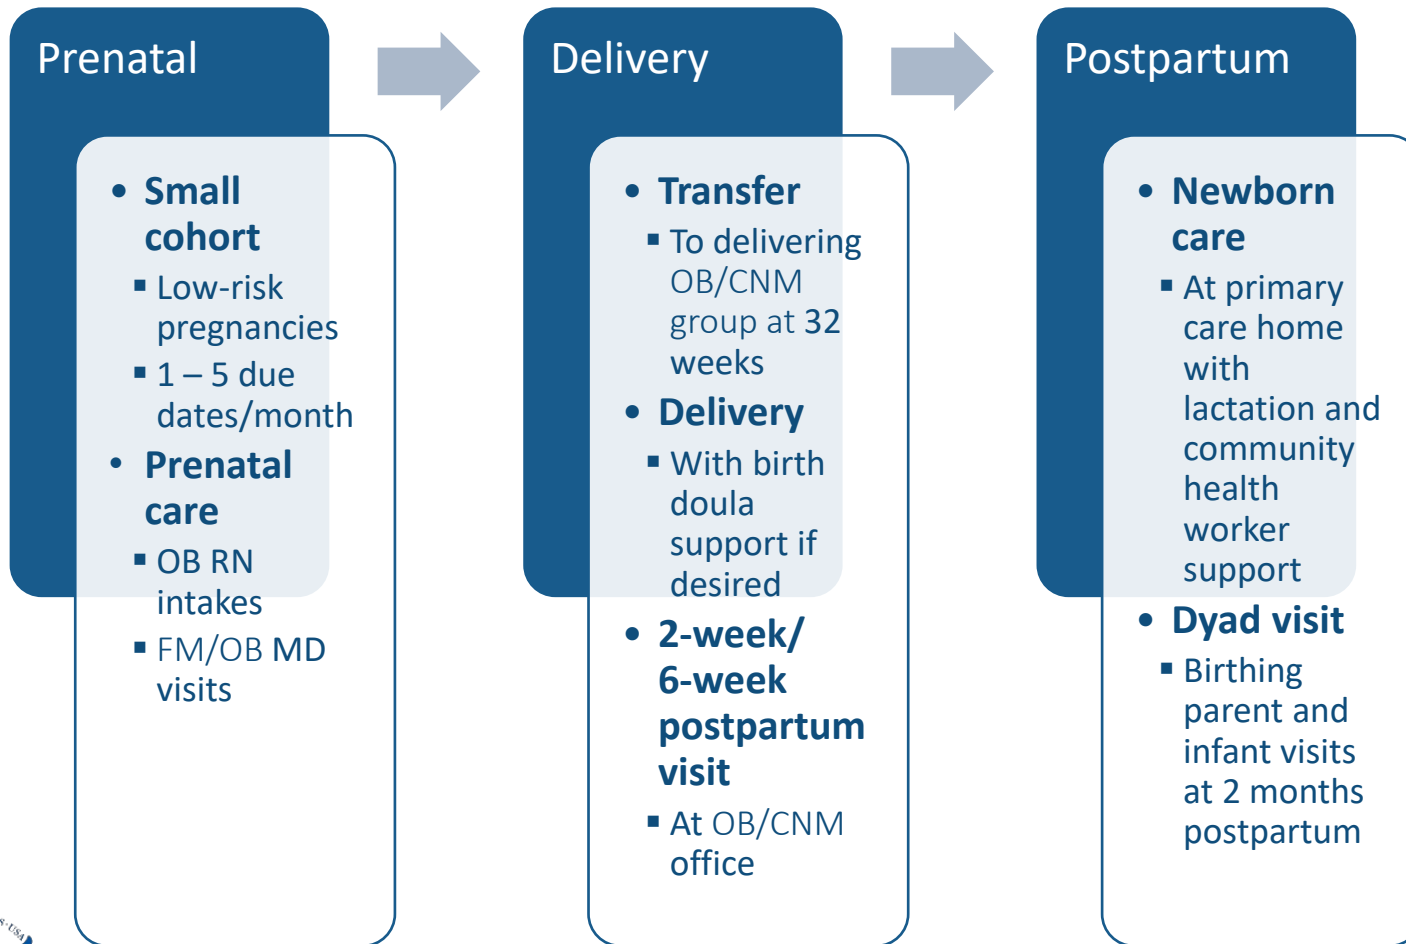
Prenatal

- Small cohort
  - Low-risk pregnancies
  - 1 – 5 due dates/month
- Prenatal care
  - OB RN intakes
  - FM/OB MD visits

Delivery

- Transfer
  - To delivering OB/CNM group at 32 weeks
- Delivery
  - With birth doula support if desired
- 2-week/ 6-week postpartum visit
  - At OB/CNM office

Postpartum

- Newborn care
  - At primary care home with lactation and community health worker support
- Dyad visit
  - Birthing parent and infant visits at 2 months postpartum

S-USA